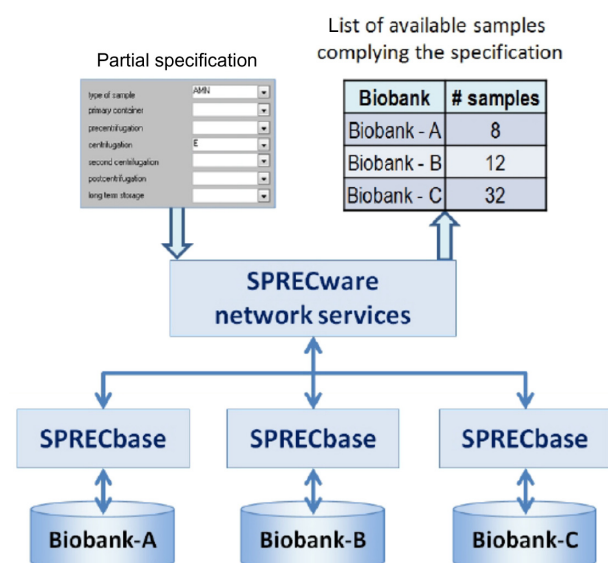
Partial specification

type of sample AMN
primary container
precentrifugation
centrifugation E
second centrifugation
postcentrifugation
long term storage

List of available samples complying the specification

| Biobank | # samples |
|---|---|
| Biobank - A | 8 |
| Biobank - B | 12 |
| Biobank - C | 32 |

SPRECware network services

SPRECbase

SPRECbase

SPRECbase

Biobank-A

Biobank-B

Biobank-C